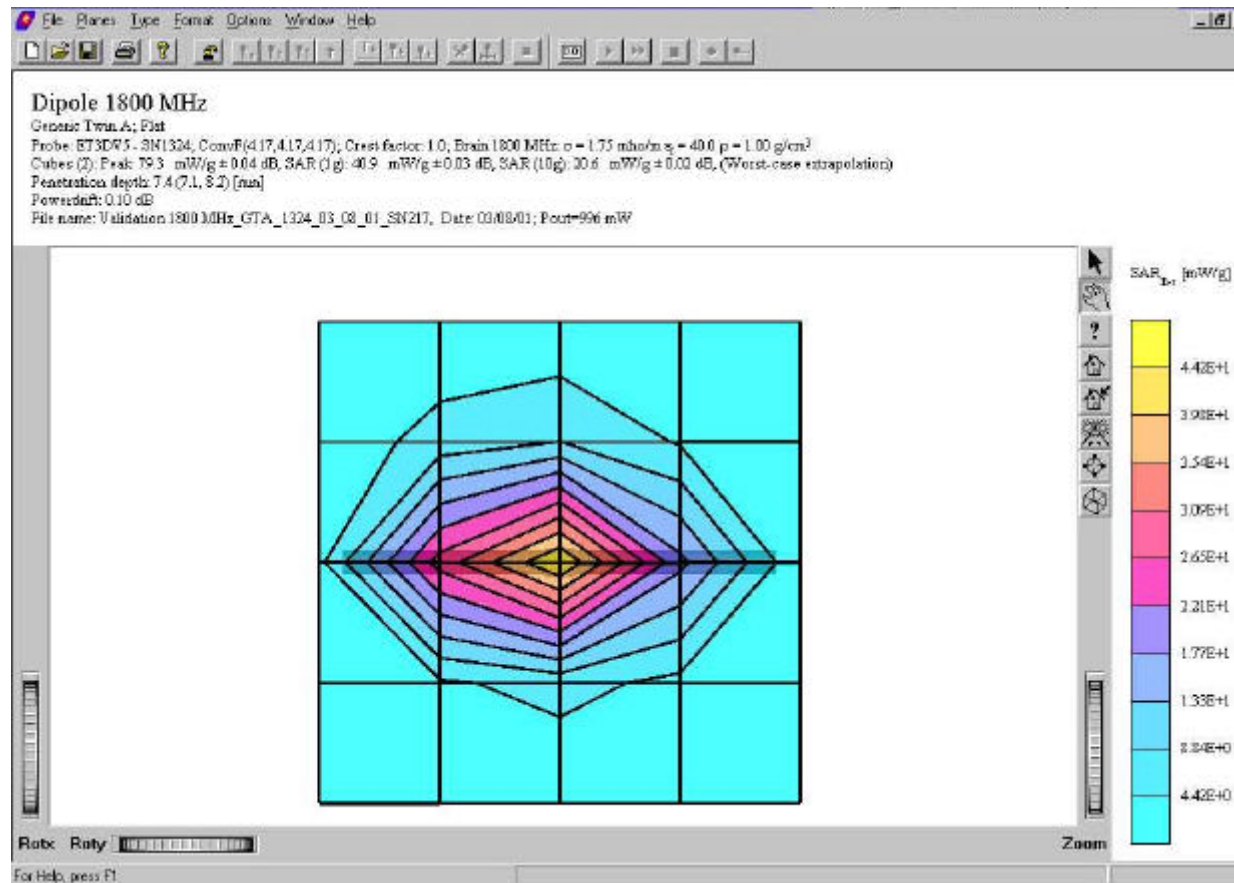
File Planes Type Format Options Window Help

Dipole 1800 MHz
Generic Twin A; Flat
Probe: ET3DV5 - SN1324, ConvF(4.17,4.17,4.17); Crest factor: 1.0, Brain 1800 MHz: $\sigma$ = 1.75 mho/m $\epsilon_r$ = 40.0 $\rho$ = 1.00 g/cm$^3$
Cubes (2): Peak: 79.3 mW/g ± 0.04 dB, SAR (1g): 40.9 mW/g ± 0.03 dB, SAR (10g): 20.6 mW/g ± 0.02 dB, (Worst-case extrapolation)
Penetration depth: 7.4 (7.1, 8.2) [mm]
Powerdrift: 0.10 dB
File name: Validation 1800MHz_GTA_1324_03_08_01_SN217, Date: 03/08/01; Pout=996 mW

SAR$_{Tot}$ [mW/g]

4.42E+1
3.98E+1
3.54E+1
3.09E+1
2.65E+1
2.21E+1
1.77E+1
1.33E+1
8.84E+0
4.42E+0

Rotx Roty
Zoom

For Help, press F1